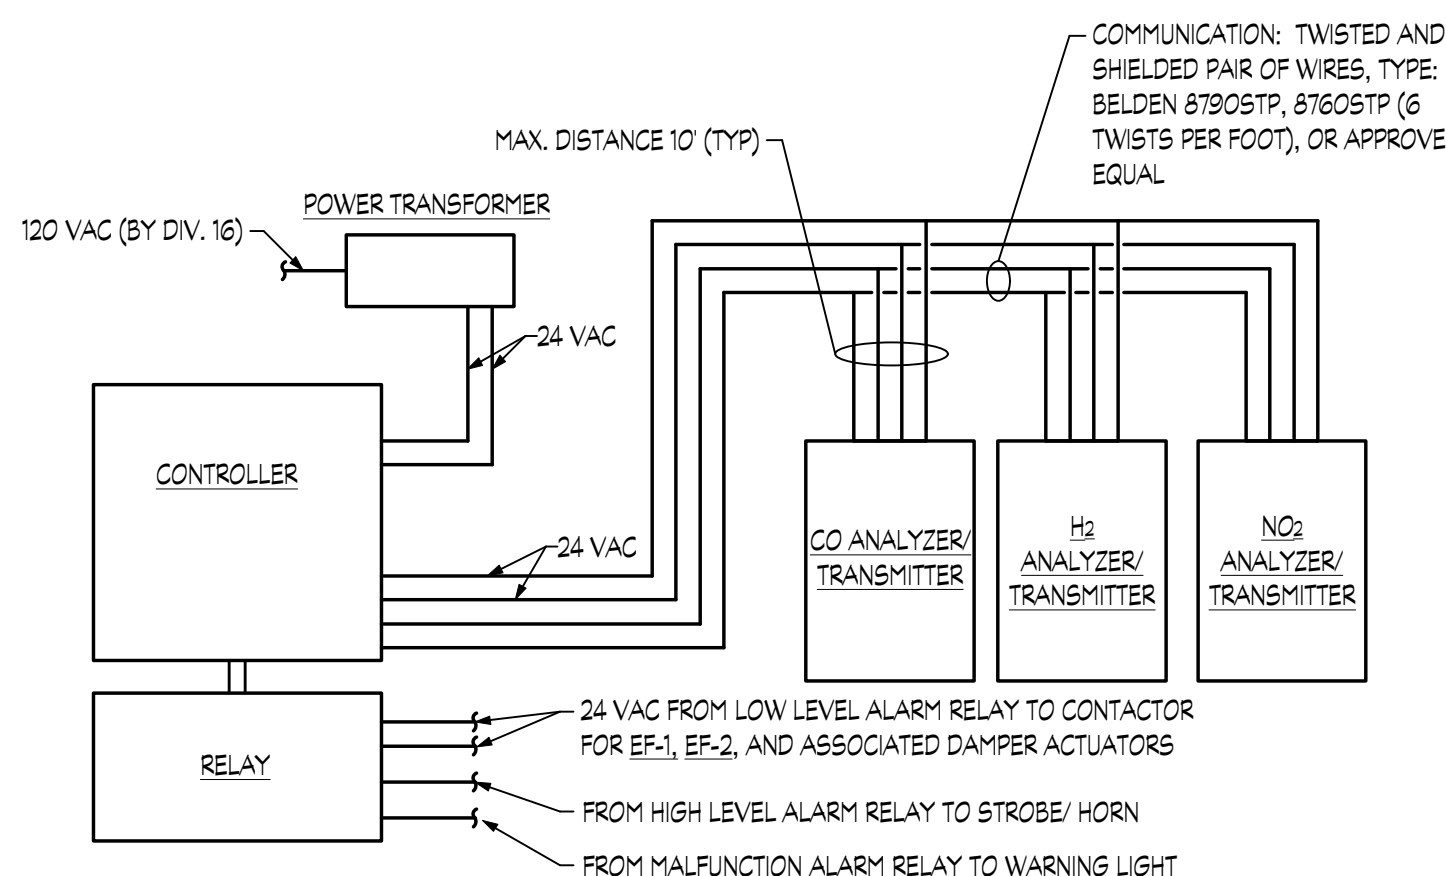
COMMUNICATION: TWISTED AND SHIELDED PAIR OF WIRES, TYPE: BELDEN 8790STP, 8760STP (6 TWISTS PER FOOT), OR APPROVE EQUAL

MAX. DISTANCE 10' (TYP)

POWER TRANSFORMER

120 VAC (BY DIV. 16)

24 VAC

CONTROLLER

24 VAC

CO ANALYZER/ TRANSMITTER

$H_2$ ANALYZER/ TRANSMITTER

$NO_2$ ANALYZER/ TRANSMITTER

RELAY

24 VAC FROM LOW LEVEL ALARM RELAY TO CONTACTOR FOR EF-1, EF-2, AND ASSOCIATED DAMPER ACTUATORS

FROM HIGH LEVEL ALARM RELAY TO STROBE/ HORN

FROM MALFUNCTION ALARM RELAY TO WARNING LIGHT